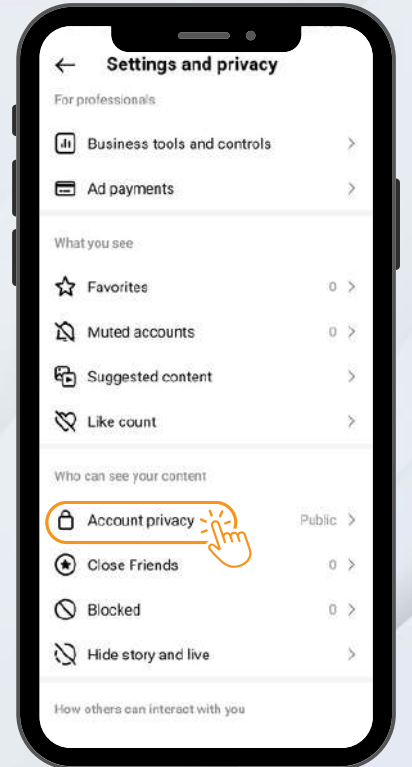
Settings and privacy

For professionals

Business tools and controls

Ad payments

What you see

Favorites 0

Muted accounts 0

Suggested content

Like count

Who can see your content

Account privacy Public

Close Friends 0

Blocked 0

Hide story and live

How others can interact with you